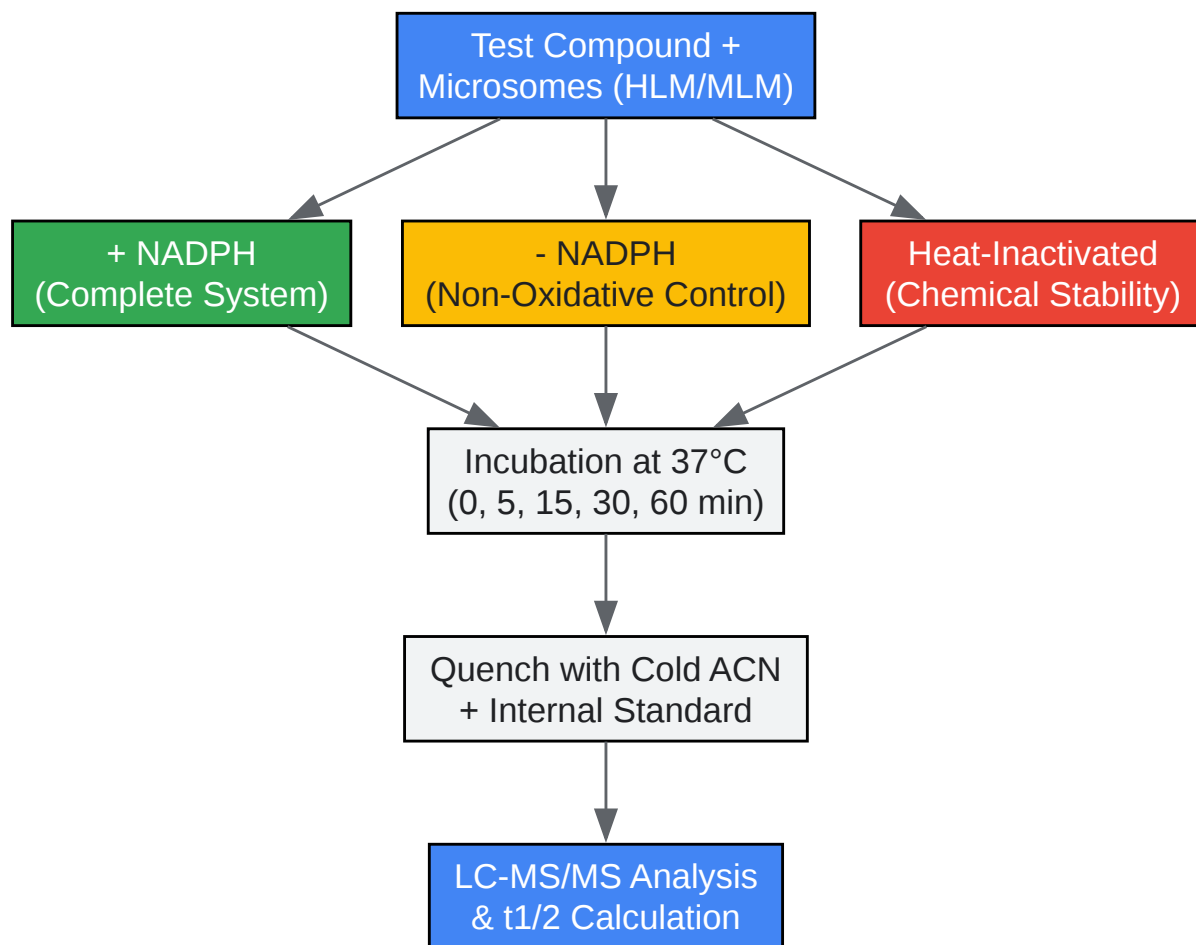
Test Compound +
Microsomes (HLM/MLM)

+ NADPH
(Complete System)

- NADPH
(Non-Oxidative Control)

Heat-Inactivated
(Chemical Stability)

Incubation at 37°C
(0, 5, 15, 30, 60 min)

Quench with Cold ACN
+ Internal Standard

LC-MS/MS Analysis
& t1/2 Calculation